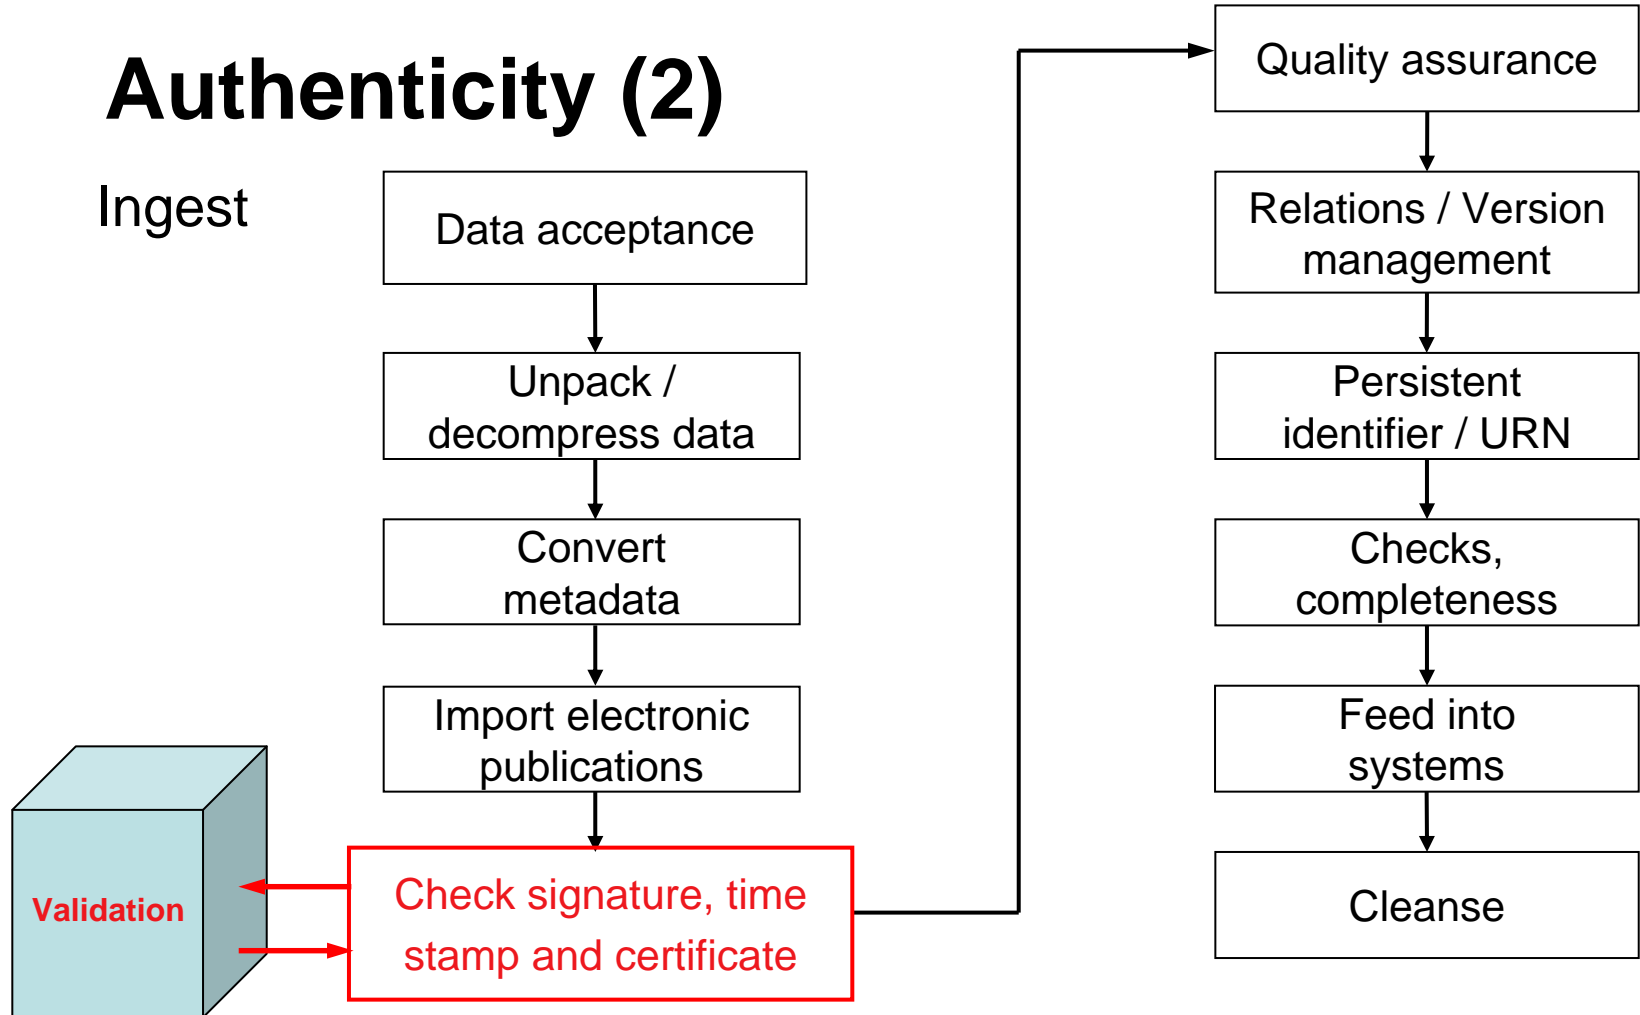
Authenticity (2)

Ingest

Data acceptance

Unpack / decompress data

Convert metadata

Import electronic publications

Check signature, time stamp and certificate

Validation

Quality assurance

Relations / Version management

Persistent identifier / URN

Checks, completeness

Feed into systems

Cleanse